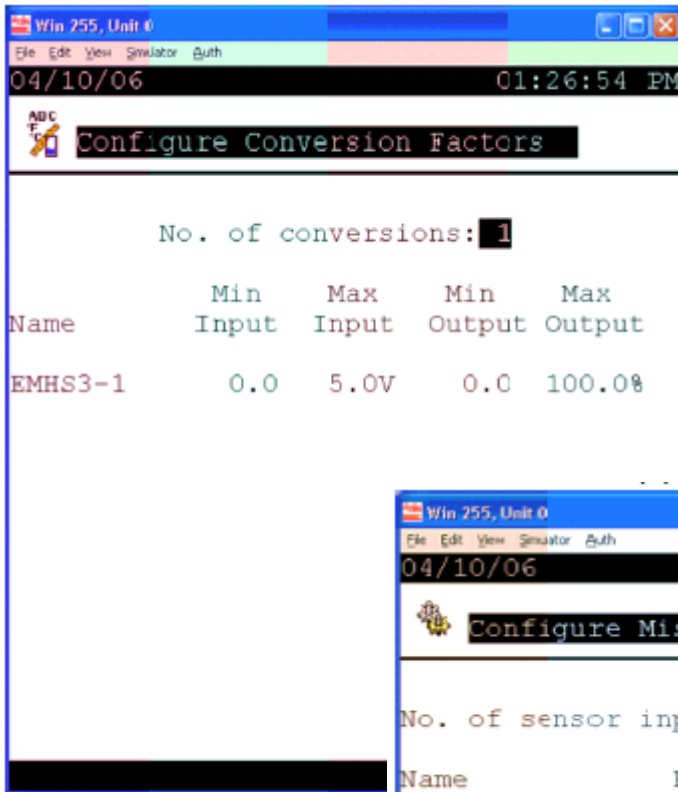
Win 255, Unit 0

File Edit View Simulator Auth

04/10/06 01:26:54 PM

ADC °F °C

Configure Conversion Factors

No. of conversions: 1

| Name | Min Input | Max Input | Min Output | Max Output |
|---|---|---|---|---|
| EMHS3-1 | 0.0 | 5.0V | 0.0 | 100.0% |

Win 255, Unit 0

File Edit View Simulator Auth

04/10/06

Configure Mi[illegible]

No. of sensor inp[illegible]

Name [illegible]